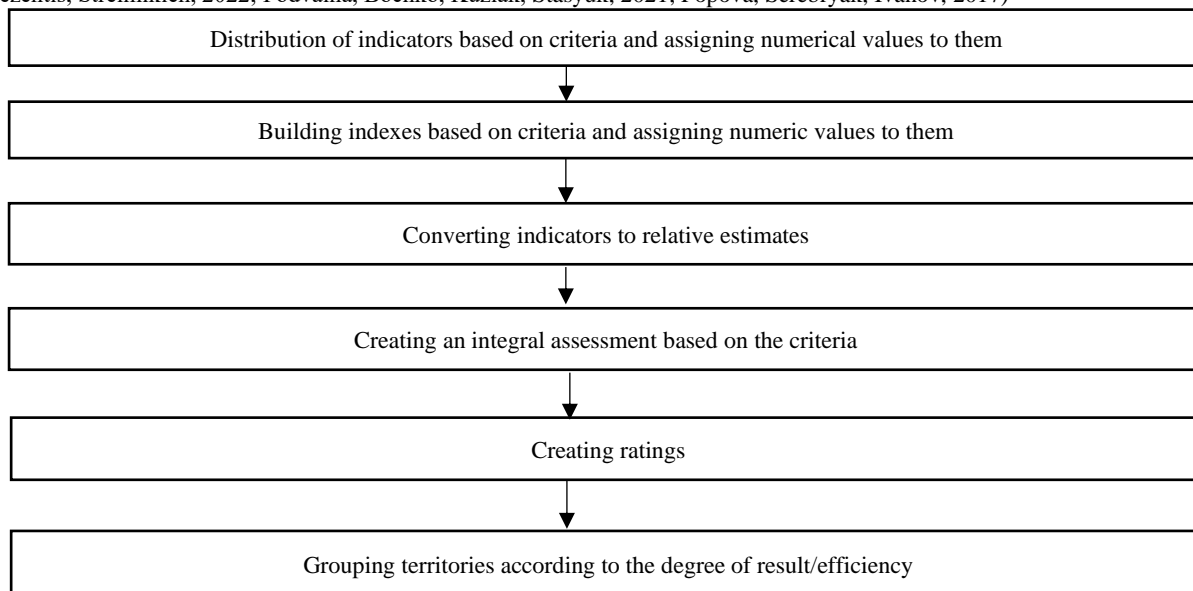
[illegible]zentis, Strehmhich, 2022; Podvalna, Boenko, Haziak, Stasyuk, 2021; Popova, Serebryak, Ivanov, 2017)

Distribution of indicators based on criteria and assigning numerical values to them

Building indexes based on criteria and assigning numeric values to them

Converting indicators to relative estimates

Creating an integral assessment based on the criteria

Creating ratings

Grouping territories according to the degree of result/efficiency